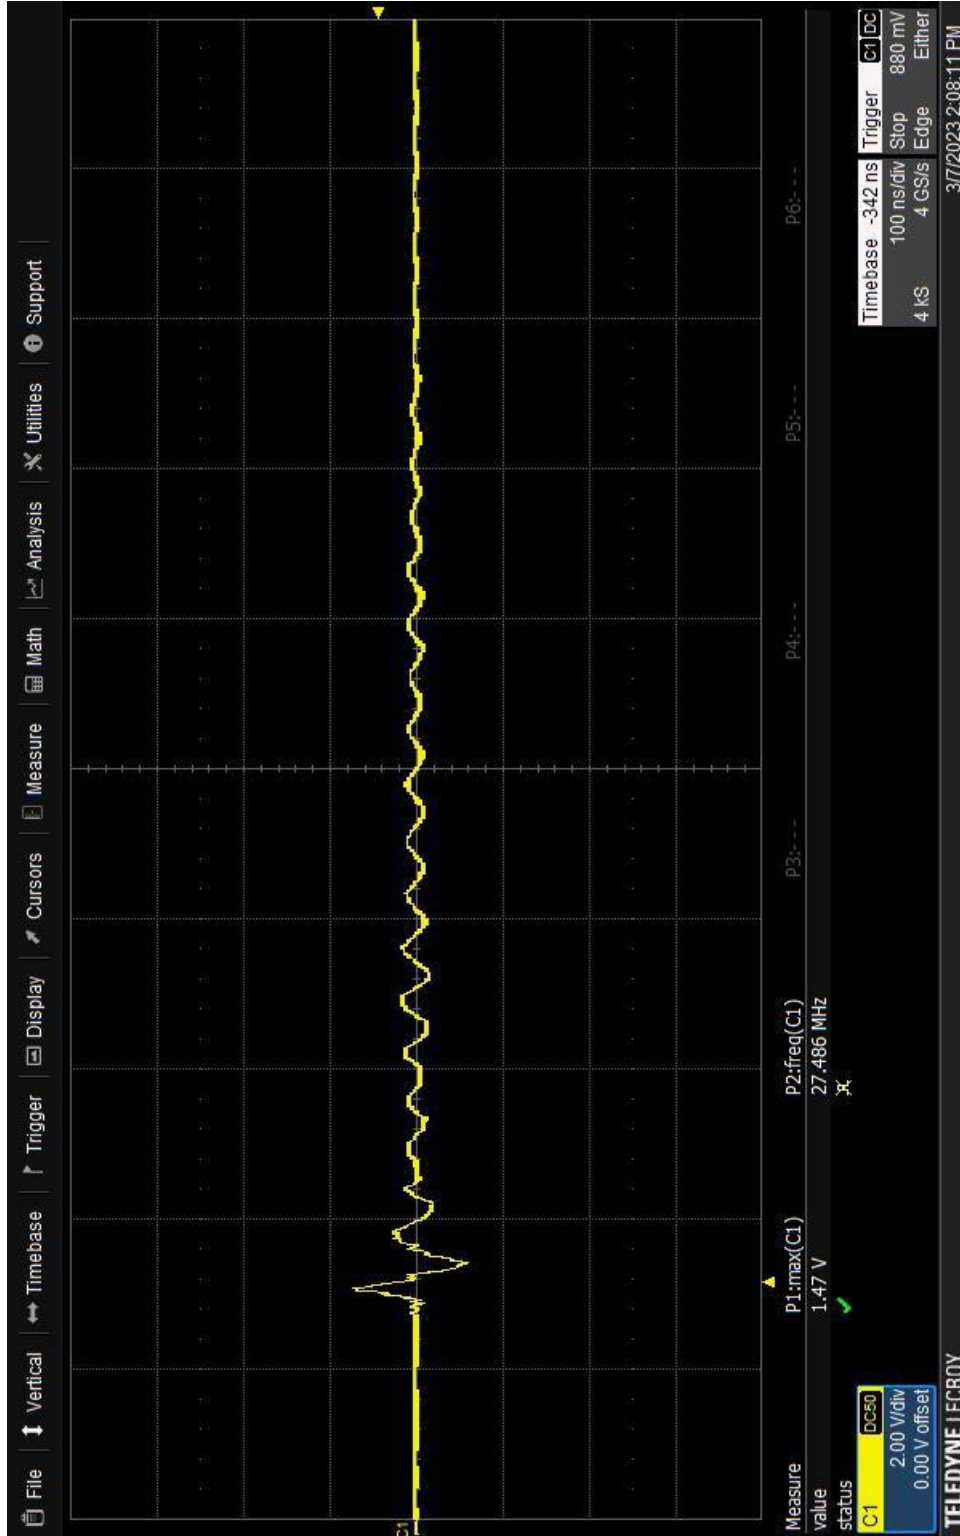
File | Vertical | Timebase | Trigger | Display | Cursors | Measure | Math | Analysis | Utilities | Support

C1

| Measure | P1:max(C1) | P2:freq(C1) | P3:--- | P4:--- | P5:--- | P6:--- |
|---|---|---|---|---|---|---|
| value | 1.47 V | 27.486 MHz | | | | |
| status | ✓ | ✗ | | | | |

C1 DC50
2.00 V/div
0.00 V offset

Timebase -342 ns
100 ns/div
4 kS 4 GS/s

Trigger C1 DC
Stop 880 mV
Edge Either

TELEDYNE LECROY
3/7/2023 2:08:11 PM